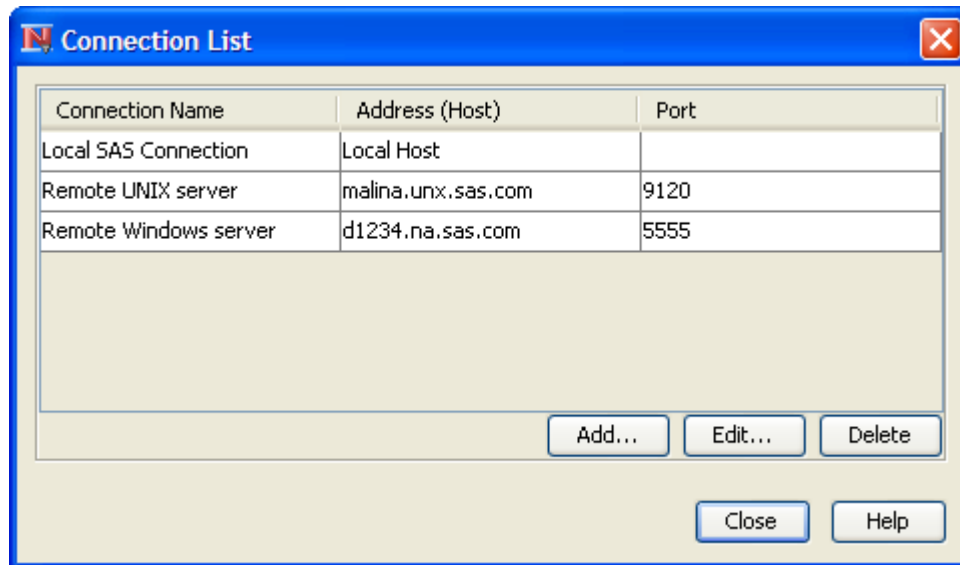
Connection List

| Connection Name | Address (Host) | Port |
|---|---|---|
| Local SAS Connection | Local Host | |
| Remote UNIX server | malina.unx.sas.com | 9120 |
| Remote Windows server | d1234.na.sas.com | 5555 |

Add... Edit... Delete

Close Help